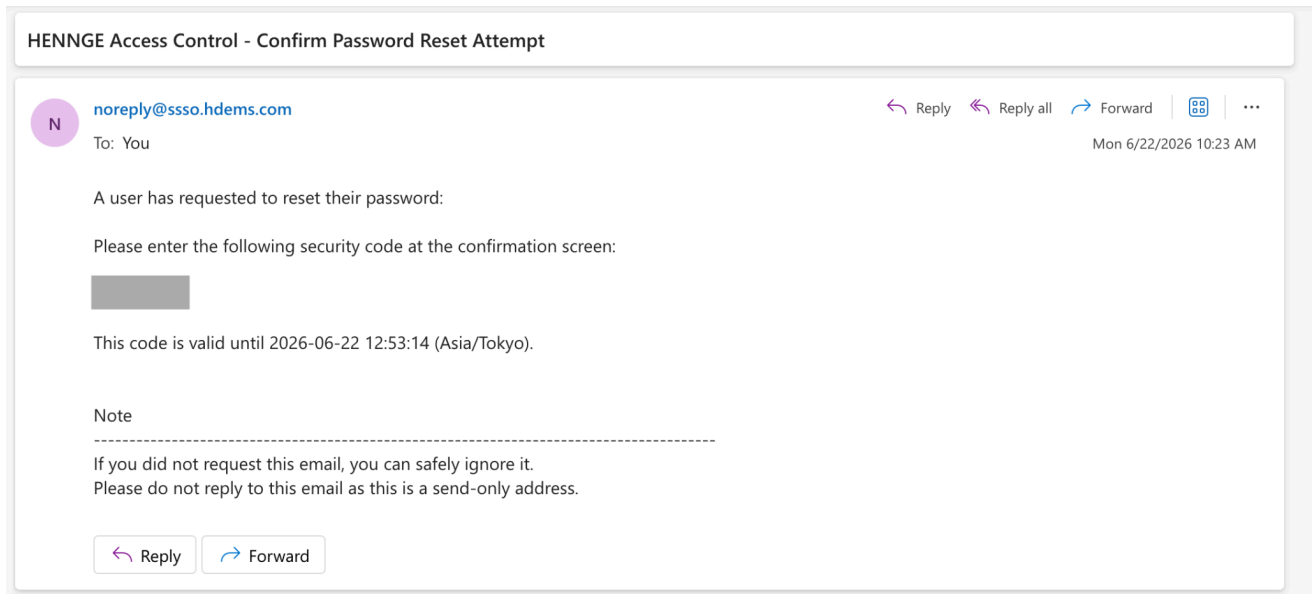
HENNGE Access Control - Confirm Password Reset Attempt

N

noreply@ssso.hdems.com

To: You

Reply  Reply all  Forward  ···

Mon 6/22/2026 10:23 AM

A user has requested to reset their password:

Please enter the following security code at the confirmation screen:

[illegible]

This code is valid until 2026-06-22 12:53:14 (Asia/Tokyo).

Note

---------------------------------------------------------------------------------------

If you did not request this email, you can safely ignore it.
Please do not reply to this email as this is a send-only address.

Reply  Forward